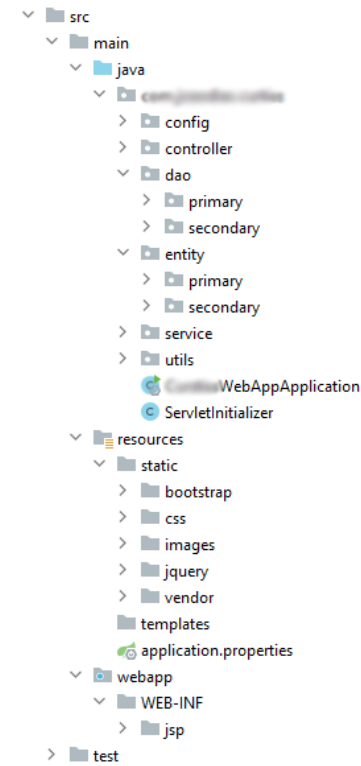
src
main
java
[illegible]
config
controller
dao
primary
secondary
entity
primary
secondary
service
utils
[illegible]WebAppApplication
ServletInitializer
resources
static
bootstrap
css
images
jquery
vendor
templates
application.properties
webapp
WEB-INF
jsp
test